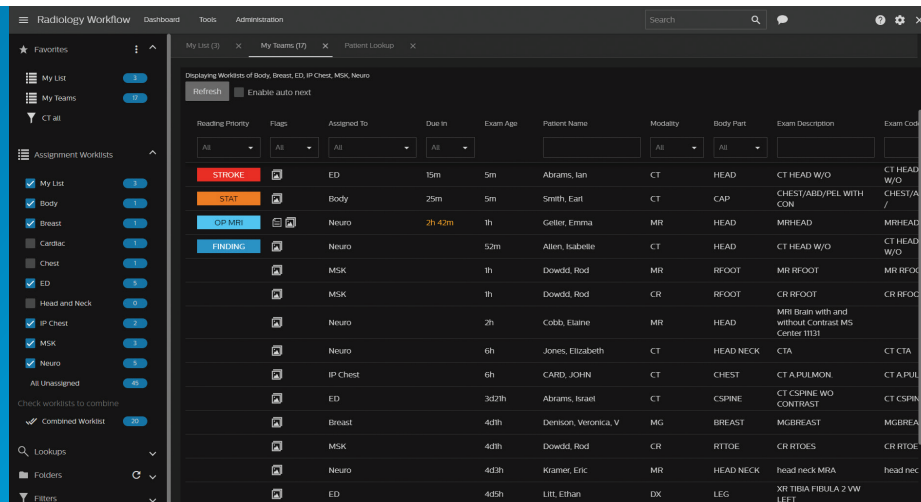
Radiology Workflow Dashboard Tools Administration Search

Favorites
My List 3
My Teams 17
CT all

Assignment Worklists
My List 3
Body 1
Breast 1
Cardiac 1
Chest 1
ED 5
Head and Neck 0
IP Chest 2
MSK 3
Neuro 5
All Unassigned 45
Check worklists to combine
Combined Worklist 20

Lookups
Folders
Filters

My List (3) ✕ My Teams (17) ✕ Patient Lookup ✕

Displaying Worklists of Body, Breast, ED, IP Chest, MSK, Neuro

Refresh Enable auto next

| Reading Priority | Flags | Assigned To | Due In | Exam Age | Patient Name | Modality | Body Part | Exam Description | Exam Code |
|---|---|---|---|---|---|---|---|---|---|
| All | All | All | All | | | All | All | | |
| STROKE | | ED | 15m | 5m | Abrams, Ian | CT | HEAD | CT HEAD W/O | CT HEAD W/O |
| STAT | | Body | 25m | 5m | Smith, Earl | CT | CAP | CHEST/ABD/PEL WITH CON | CHEST/A / |
| OP MRI | | Neuro | 2h 42m | 1h | Geller, Emma | MR | HEAD | MRHEAD | MRHEAD |
| FINDING | | Neuro | | 52m | Allen, Isabelle | CT | HEAD | CT HEAD W/O | CT HEAD W/O |
| | | MSK | | 1h | Dowdd, Rod | MR | RFOOT | MR RFOOT | MR RFOO |
| | | MSK | | 1h | Dowdd, Rod | CR | RFOOT | CR RFOOT | CR RFOO |
| | | Neuro | | 2h | Cobb, Elaine | MR | HEAD | MRI Brain with and without Contrast MS Center 11131 | |
| | | Neuro | | 6h | Jones, Elizabeth | CT | HEAD NECK | CTA | CT CTA |
| | | IP Chest | | 6h | CARD, JOHN | CT | CHEST | CT A PULMON. | CT A PUL |
| | | ED | | 3d21h | Abrams, Israel | CT | CSPINE | CT CSPINE WO CONTRAST | CT CSPIN |
| | | Breast | | 4d1h | Denison, Veronica, V | MG | BREAST | MGBREAST | MGBREA |
| | | MSK | | 4d1h | Dowdd, Rod | CR | RTTOE | CR RTOES | CR RTOE |
| | | Neuro | | 4d3h | Kramer, Eric | MR | HEAD NECK | head neck MRA | head nec |
| | | ED | | 4d5h | Litt, Ethan | DX | LEG | XR TIBIA FIBULA 2 VW LEFT | |